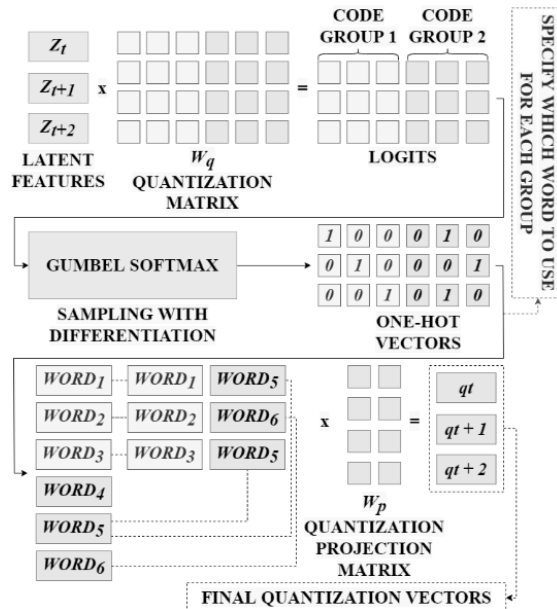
$Z_t$

$Z_{t+1}$

$Z_{t+2}$

x

=

CODE GROUP 1

CODE GROUP 2

SPECIFY WHICH WORD TO USE FOR EACH GROUP

LATENT FEATURES

$W_q$ QUANTIZATION MATRIX

LOGITS

GUMBEL SOFTMAX

SAMPLING WITH DIFFERENTIATION

| 1 | 0 | 0 | 0 | 1 | 0 |
|---|---|---|---|---|---|
| 0 | 1 | 0 | 0 | 0 | 1 |
| 0 | 0 | 1 | 0 | 1 | 0 |

ONE-HOT VECTORS

$WORD_1$ $WORD_1$ $WORD_5$

$WORD_2$ $WORD_2$ $WORD_6$

$WORD_3$ $WORD_3$ $WORD_5$

$WORD_4$

$WORD_5$

$WORD_6$

x

=

qt

qt + 1

qt + 2

$W_p$ QUANTIZATION PROJECTION MATRIX

FINAL QUANTIZATION VECTORS